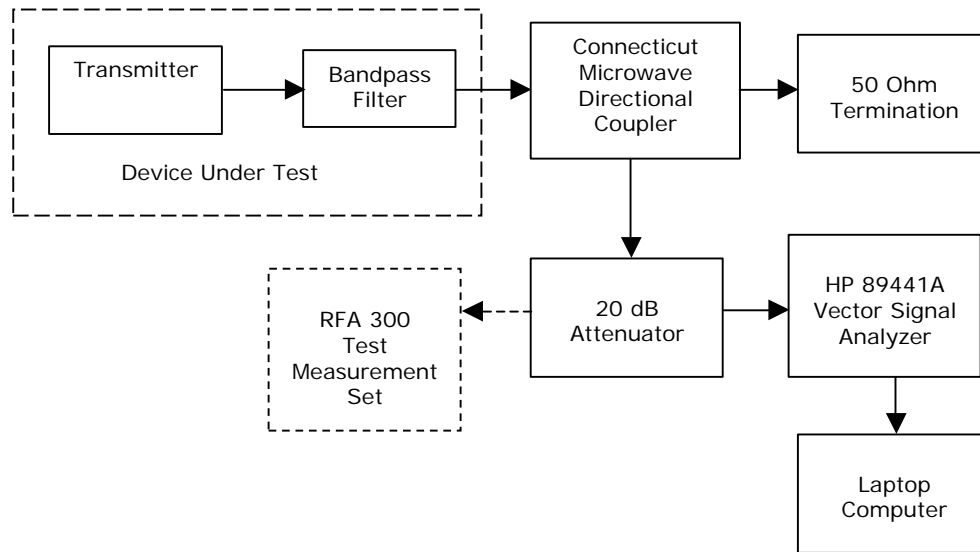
Transmitter

Bandpass Filter

Device Under Test

Connecticut Microwave Directional Coupler

50 Ohm Termination

RFA 300 Test Measurement Set

20 dB Attenuator

HP 89441A Vector Signal Analyzer

Laptop Computer